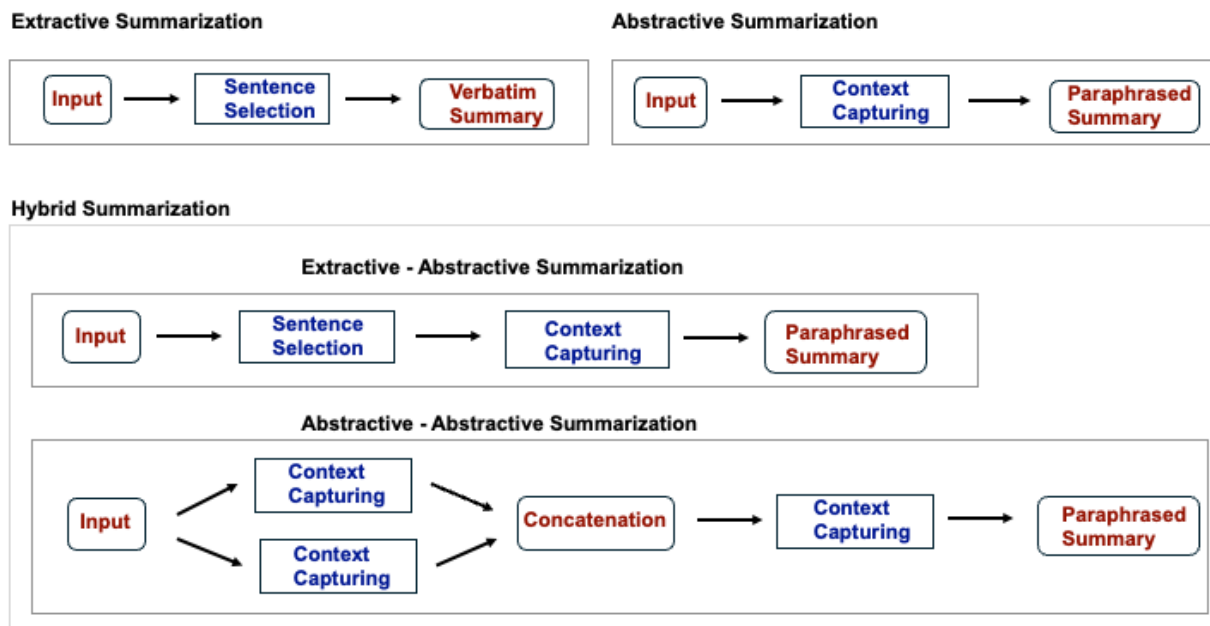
Extractive Summarization

Input

Sentence Selection

Verbatim Summary

Abstractive Summarization

Input

Context Capturing

Paraphrased Summary

Hybrid Summarization

Extractive - Abstractive Summarization

Input

Sentence Selection

Context Capturing

Paraphrased Summary

Abstractive - Abstractive Summarization

Input

Context Capturing

Context Capturing

Concatenation

Context Capturing

Paraphrased Summary